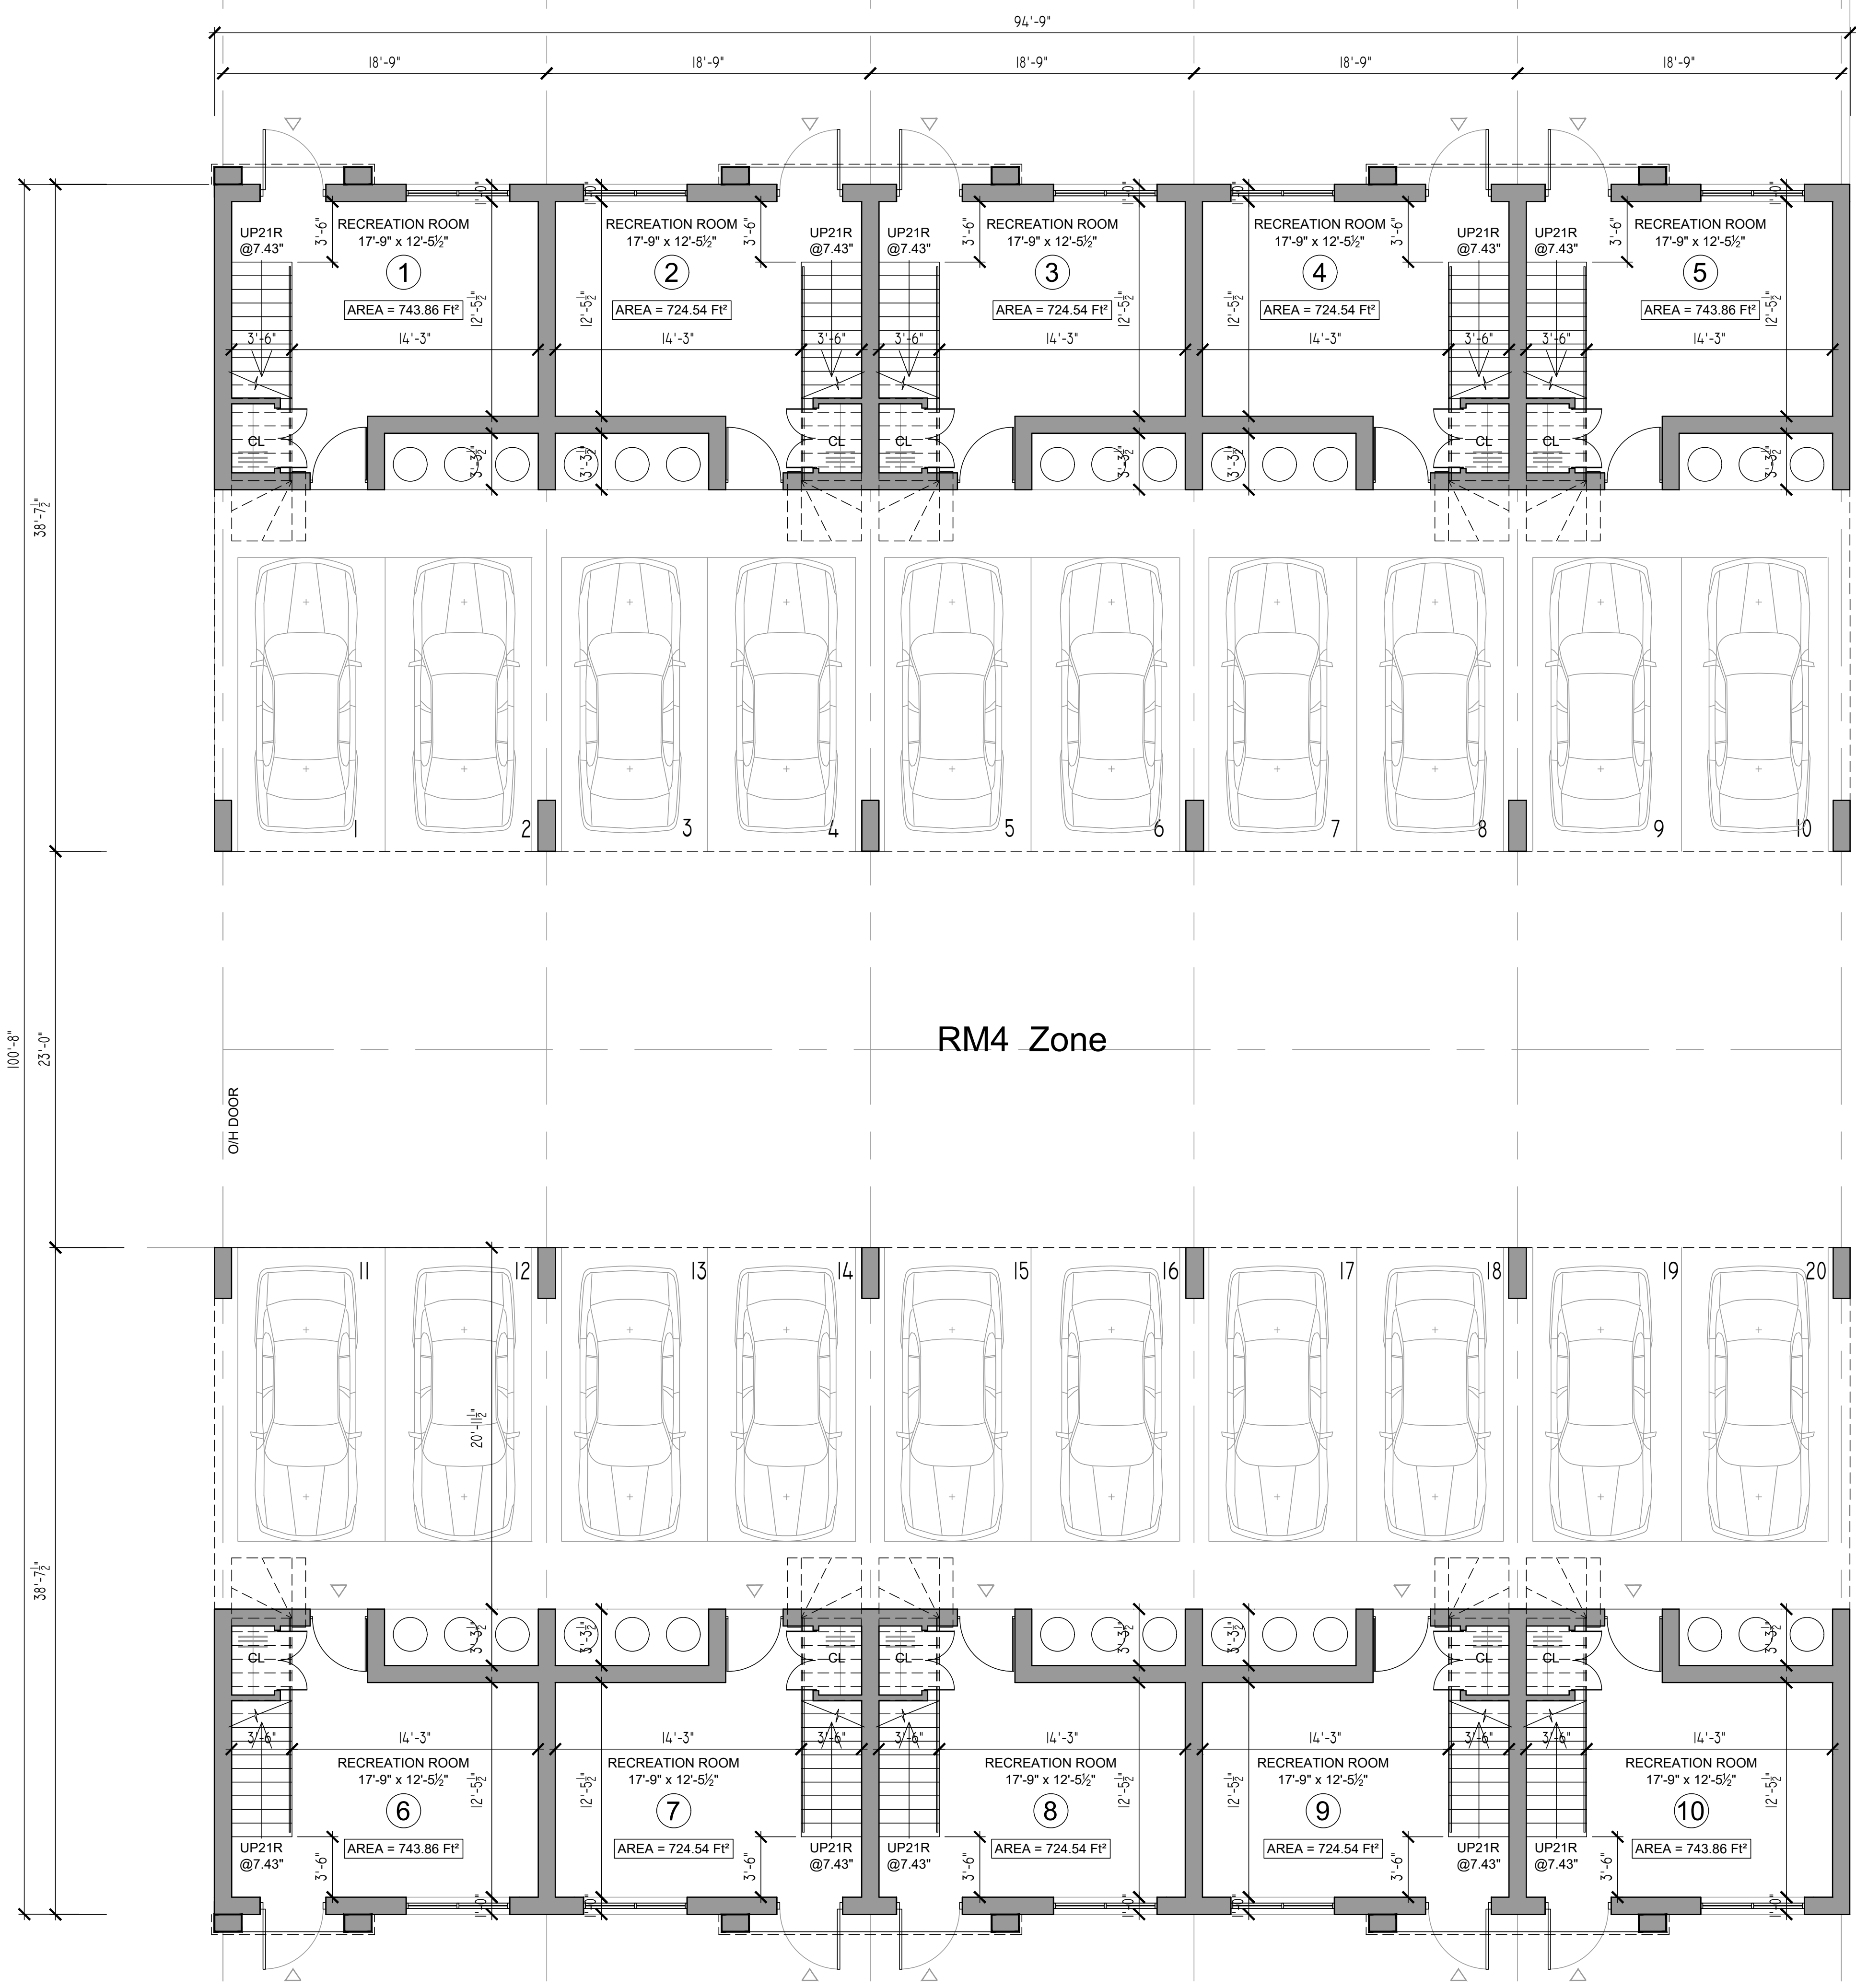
94'-9"

18'-9" 18'-9" 18'-9" 18'-9" 18'-9"

UP21R @7.43"
3'-6"
RECREATION ROOM 17'-9" x 12'-5½"
1
AREA = 743.86 Ft²
12'-5½"
3'-6"
14'-3"
CL
3'-3½"

RECREATION ROOM 17'-9" x 12'-5½"
3'-6"
UP21R @7.43"
2
12'-5½"
AREA = 724.54 Ft²
14'-3"
3'-6"
3'-3½"
CL

UP21R @7.43"
3'-6"
RECREATION ROOM 17'-9" x 12'-5½"
3
AREA = 724.54 Ft²
12'-5½"
3'-6"
14'-3"
CL
3'-3½"

RECREATION ROOM 17'-9" x 12'-5½"
3'-6"
UP21R @7.43"
4
12'-5½"
AREA = 724.54 Ft²
14'-3"
3'-6"
3'-3½"
CL

UP21R @7.43"
3'-6"
RECREATION ROOM 17'-9" x 12'-5½"
5
AREA = 743.86 Ft²
12'-5½"
3'-6"
14'-3"
CL
3'-3½"

1'-0"

38'-7½"
100'-8"
23'-0"
38'-7½"

1 2 3 4 5 6 7 8 9 10

RM4 Zone

O/H DOOR

11 12 13 14 15 16 17 18 19 20

20'-11½"

CL
3'-3½"
3'-6"
14'-3"
RECREATION ROOM 17'-9" x 12'-5½"
6
12'-5½"
UP21R @7.43"
3'-6"
AREA = 743.86 Ft²

3'-3½"
14'-3"
RECREATION ROOM 17'-9" x 12'-5½"
12'-5½"
7
AREA = 724.54 Ft²
3'-6"
UP21R @7.43"
CL
3'-6"

CL
3'-6"
14'-3"
RECREATION ROOM 17'-9" x 12'-5½"
8
12'-5½"
UP21R @7.43"
3'-6"
AREA = 724.54 Ft²
3'-3½"

3'-3½"
14'-3"
RECREATION ROOM 17'-9" x 12'-5½"
12'-5½"
9
AREA = 724.54 Ft²
3'-6"
UP21R @7.43"
CL
3'-6"

CL
3'-6"
14'-3"
RECREATION ROOM 17'-9" x 12'-5½"
10
12'-5½"
UP21R @7.43"
3'-6"
AREA = 743.86 Ft²
3'-3½"

1'-0"